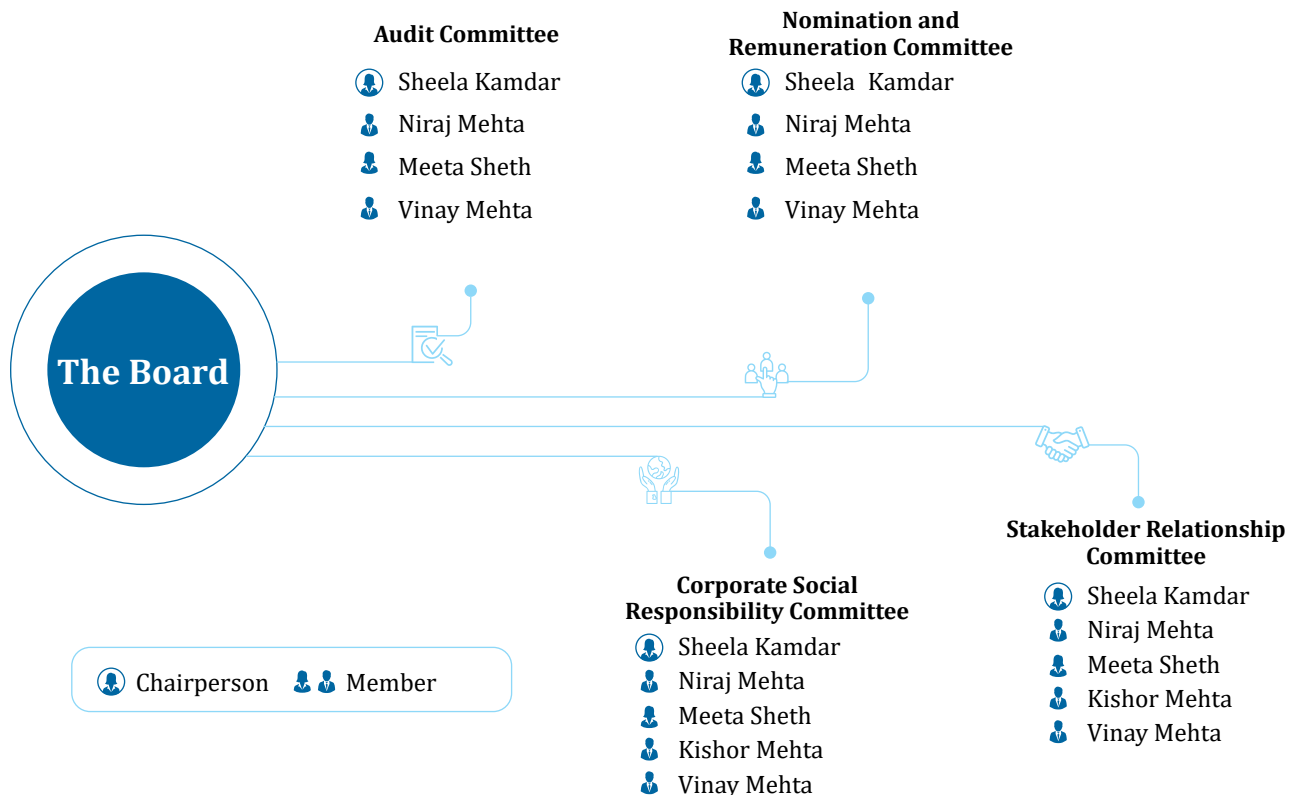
Audit Committee

Sheela Kamdar
Niraj Mehta
Meeta Sheth
Vinay Mehta

Nomination and Remuneration Committee

Sheela Kamdar
Niraj Mehta
Meeta Sheth
Vinay Mehta

The Board

Stakeholder Relationship Committee

Sheela Kamdar
Niraj Mehta
Meeta Sheth
Kishor Mehta
Vinay Mehta

Corporate Social Responsibility Committee

Sheela Kamdar
Niraj Mehta
Meeta Sheth
Kishor Mehta
Vinay Mehta

Chairperson Member